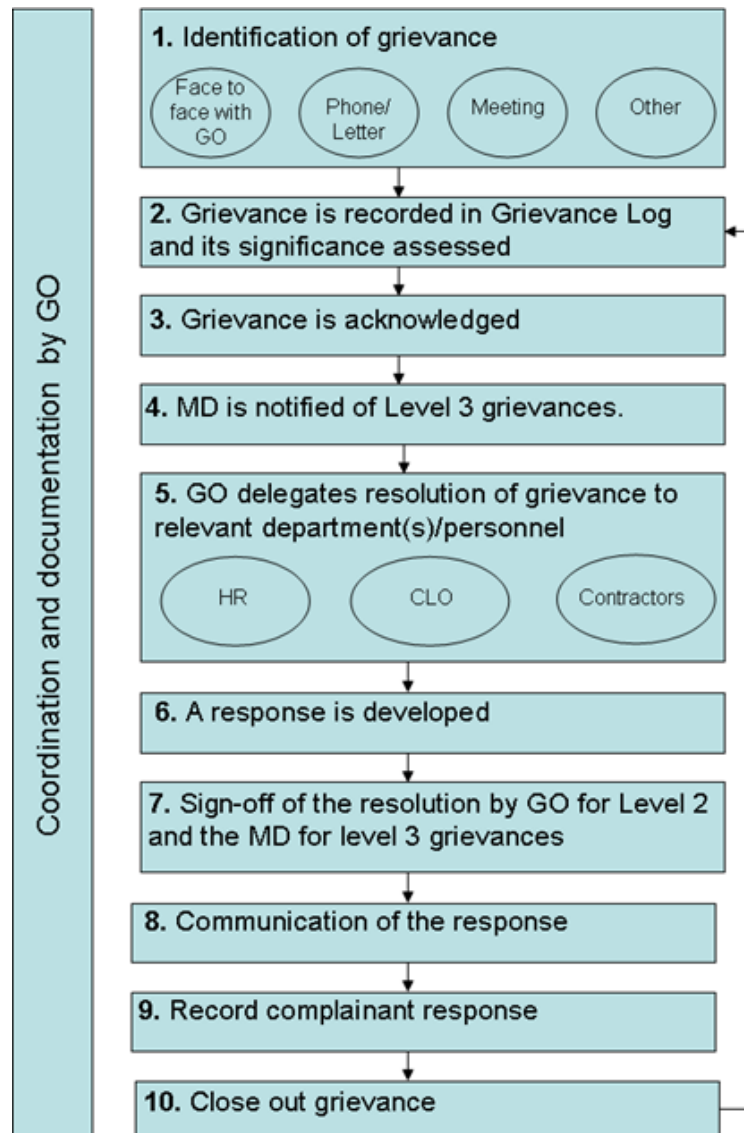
Coordination and documentation by GO

1. Identification of grievance

Face to face with GO

Phone/ Letter

Meeting

Other

2. Grievance is recorded in Grievance Log and its significance assessed

3. Grievance is acknowledged

4. MD is notified of Level 3 grievances.

5. GO delegates resolution of grievance to relevant department(s)/personnel

HR

CLO

Contractors

6. A response is developed

7. Sign-off of the resolution by GO for Level 2 and the MD for level 3 grievances

8. Communication of the response

9. Record complainant response

10. Close out grievance